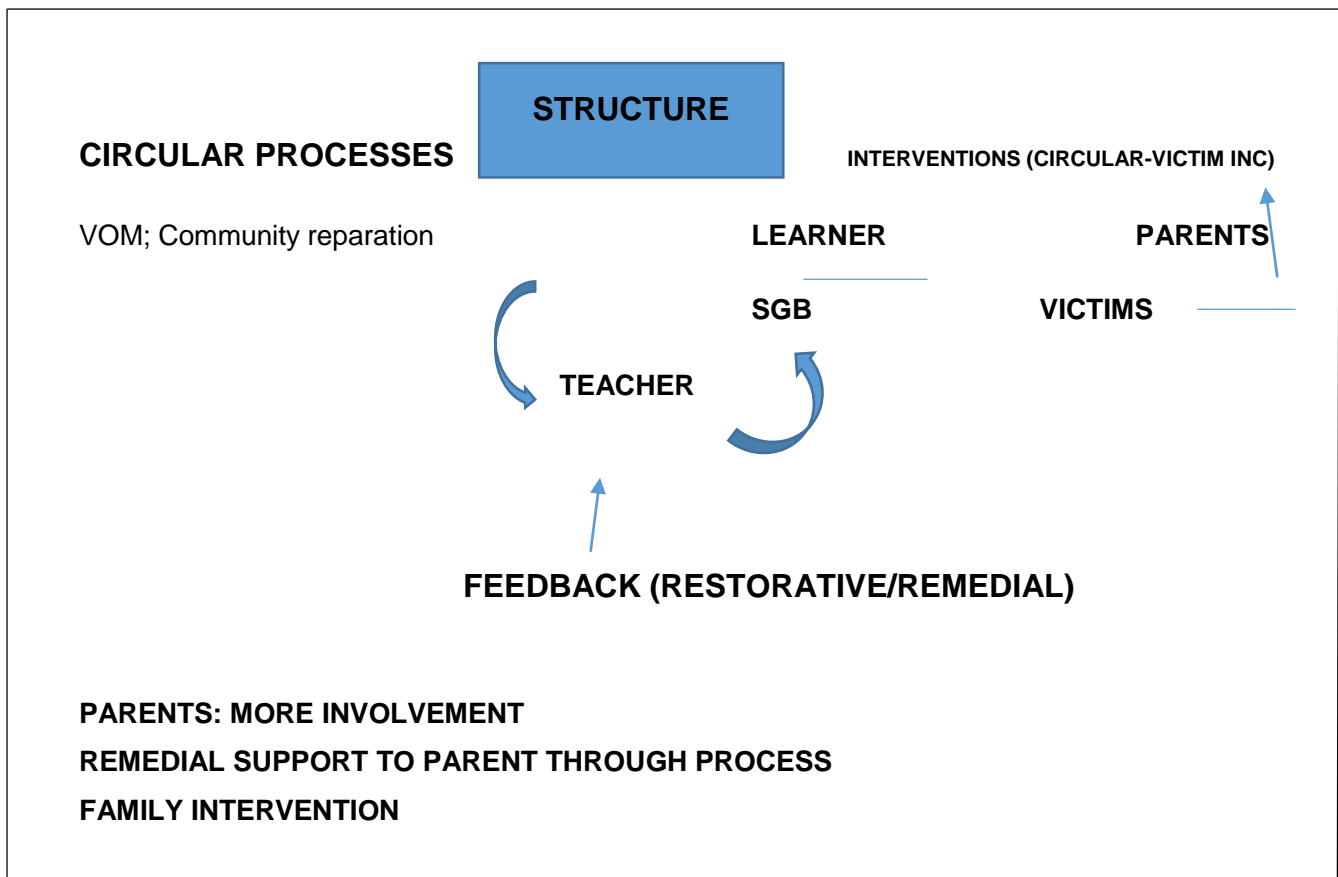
STRUCTURE

CIRCULAR PROCESSES

INTERVENTIONS (CIRCULAR-VICTIM INC)

VOM; Community reparation

LEARNER

PARENTS

SGB

VICTIMS

TEACHER

FEEDBACK (RESTORATIVE/REMEDIAL)

PARENTS: MORE INVOLVEMENT

REMEDIAL SUPPORT TO PARENT THROUGH PROCESS

FAMILY INTERVENTION